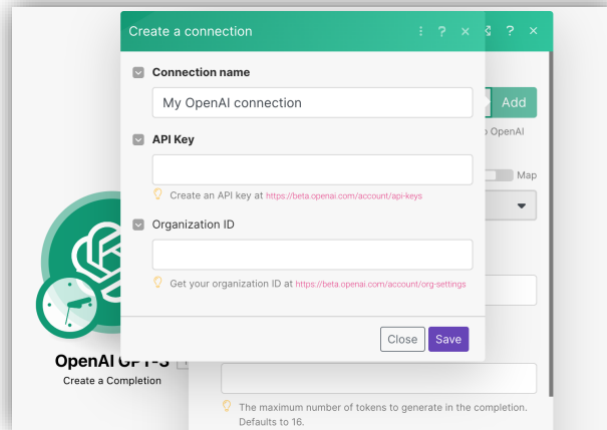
Create a connection

Connection name

My OpenAI connection

API Key

Create an API key at https://beta.openai.com/account/api-keys

Organization ID

Get your organization ID at https://beta.openai.com/account/org-settings

Close Save

Add

o OpenAI

Map

OpenAI GPT-3

Create a Completion

The maximum number of tokens to generate in the completion. Defaults to 16.